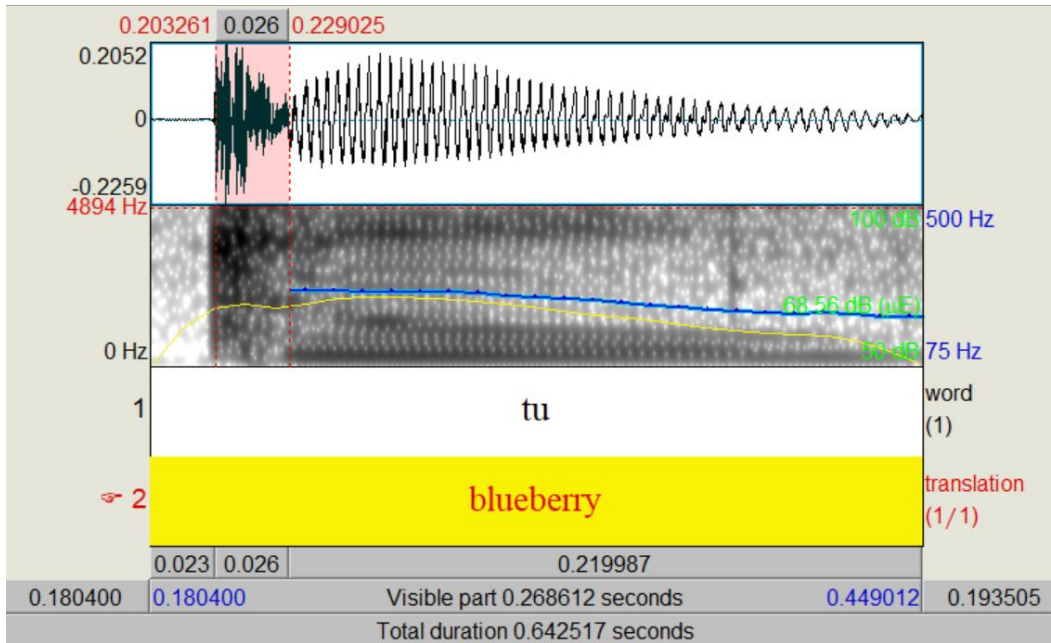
0.203261 0.026 0.229025
0.2052
0
-0.2259
4894 Hz
100 dB 500 Hz
68.56 dB (μE)
0 Hz
50 dB 75 Hz
1
tu
word
(1)
☞ 2
blueberry
translation
(1/1)
0.023 0.026 0.219987
0.180400 0.180400 Visible part 0.268612 seconds 0.449012 0.193505
Total duration 0.642517 seconds